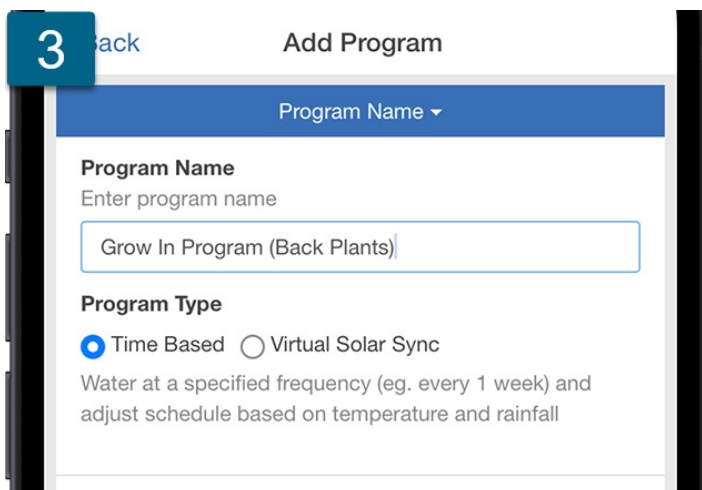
3 ack

Add Program

Program Name ▾

Program Name

Enter program name

Grow In Program (Back Plants)

Program Type

Time Based Virtual Solar Sync

Water at a specified frequency (eg. every 1 week) and adjust schedule based on temperature and rainfall